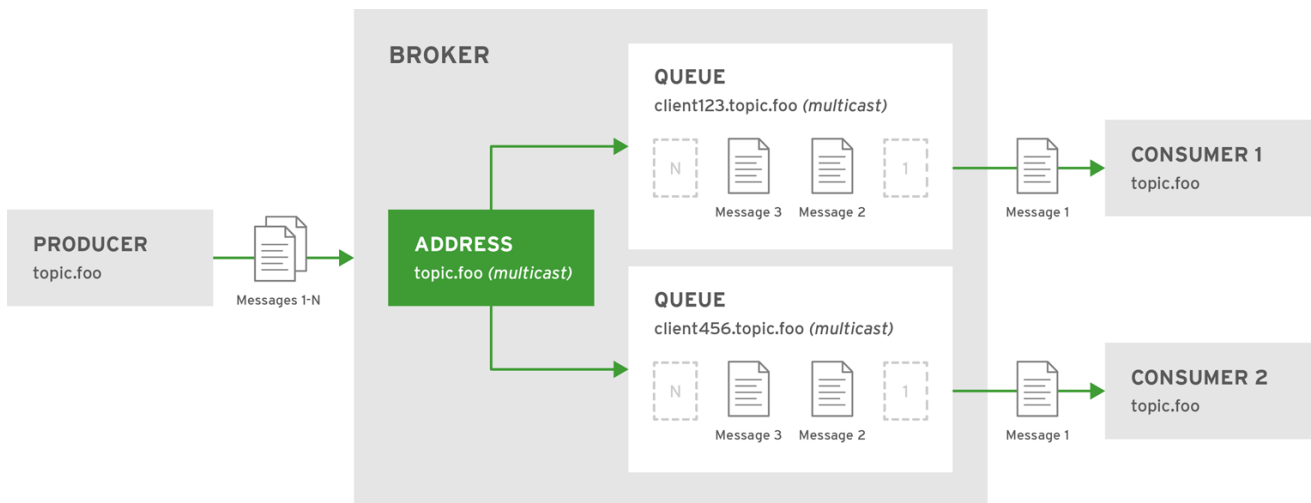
BROKER

PRODUCER
topic.foo

Messages 1-N

ADDRESS
topic.foo *(multicast)*

QUEUE
client123.topic.foo *(multicast)*

N
Message 3
Message 2
1

Message 1

CONSUMER 1
topic.foo

QUEUE
client456.topic.foo *(multicast)*

N
Message 3
Message 2
1

Message 1

CONSUMER 2
topic.foo